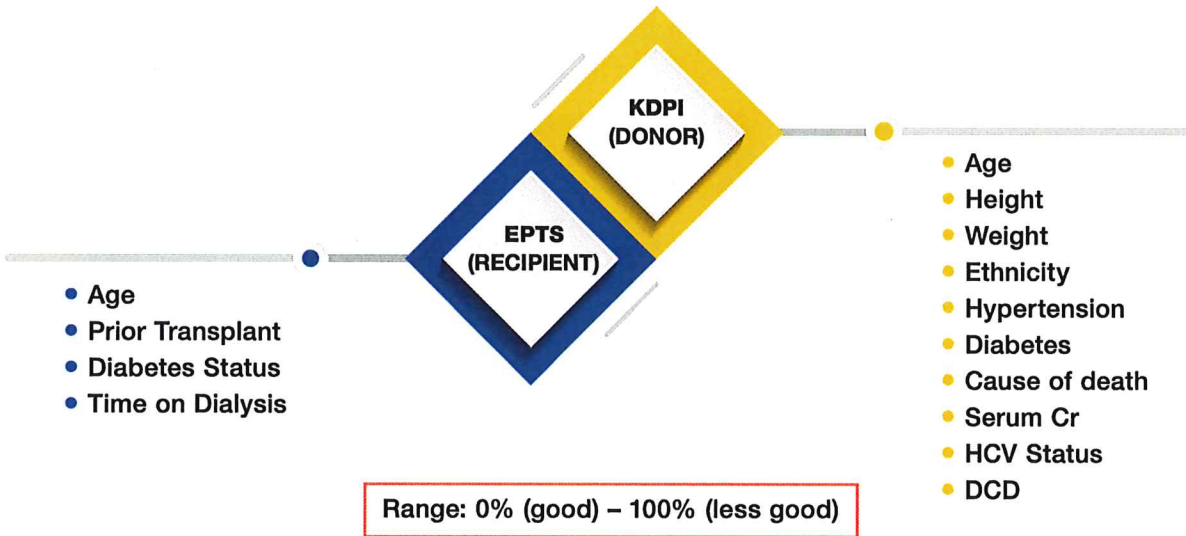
KDPI
(DONOR)

EPTS
(RECIPIENT)

• Age
• Prior Transplant
• Diabetes Status
• Time on Dialysis

• Age
• Height
• Weight
• Ethnicity
• Hypertension
• Diabetes
• Cause of death
• Serum Cr
• HCV Status
• DCD

Range: 0% (good) – 100% (less good)